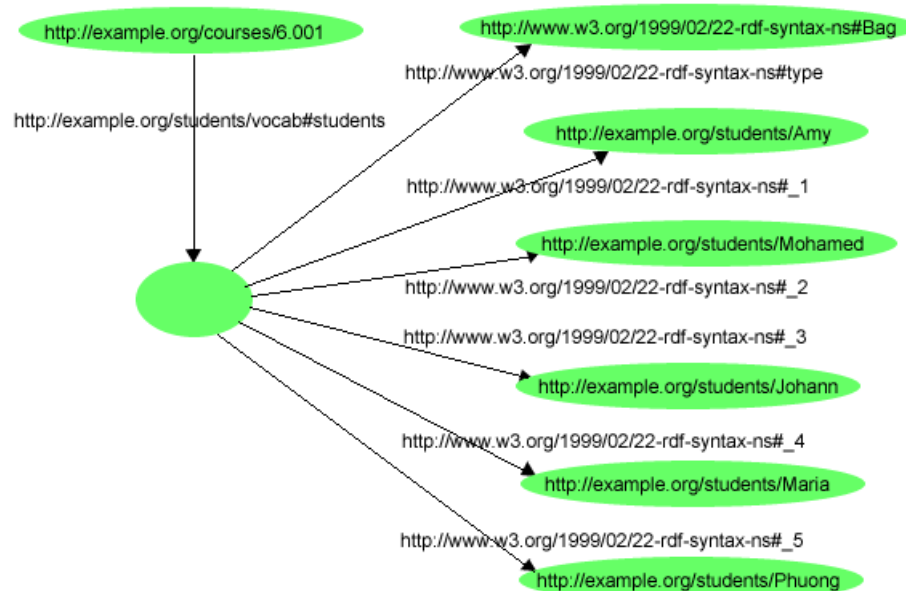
http://example.org/courses/6.001

http://example.org/students/vocab#students

http://www.w3.org/1999/02/22-rdf-syntax-ns#Bag

http://www.w3.org/1999/02/22-rdf-syntax-ns#type

http://example.org/students/Amy

http://www.w3.org/1999/02/22-rdf-syntax-ns#_1

http://example.org/students/Mohamed

http://www.w3.org/1999/02/22-rdf-syntax-ns#_2

http://www.w3.org/1999/02/22-rdf-syntax-ns#_3

http://example.org/students/Johann

http://www.w3.org/1999/02/22-rdf-syntax-ns#_4

http://example.org/students/Maria

http://www.w3.org/1999/02/22-rdf-syntax-ns#_5

http://example.org/students/Phuong